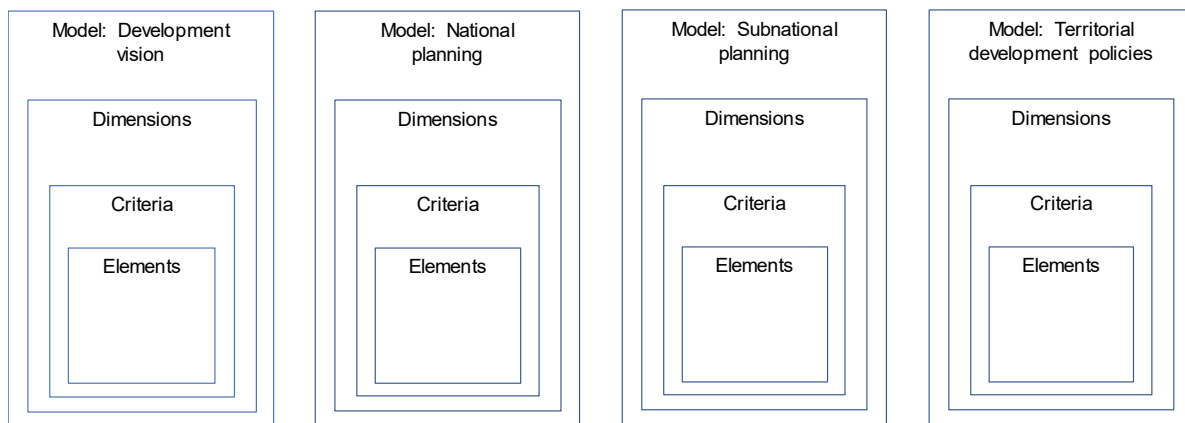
Model: Development vision

Dimensions

Criteria

Elements

Model: National planning

Dimensions

Criteria

Elements

Model: Subnational planning

Dimensions

Criteria

Elements

Model: Territorial development policies

Dimensions

Criteria

Elements